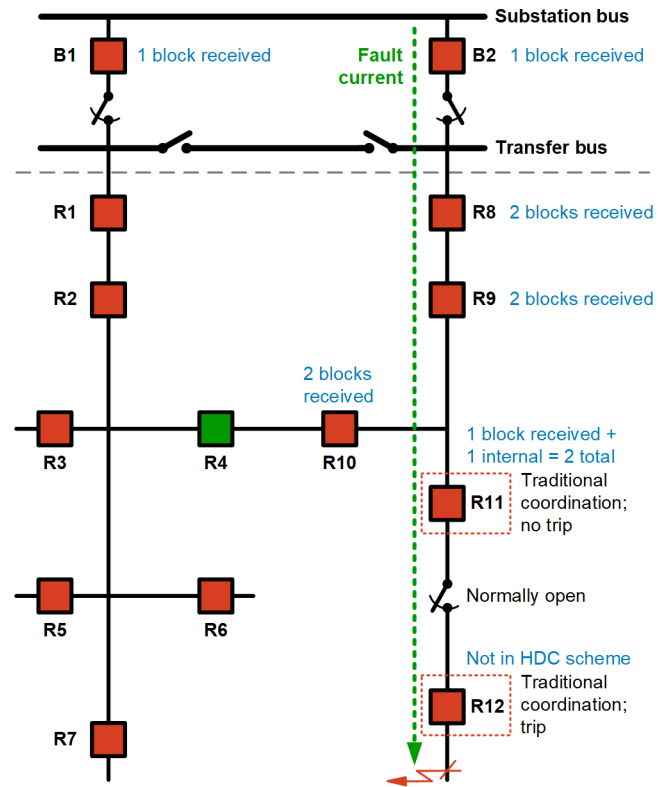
Substation bus

B1 1 block received

Fault current

B2 1 block received

Transfer bus

R1

R8 2 blocks received

R2

R9 2 blocks received

2 blocks received

R3

R4

R10

1 block received + 1 internal = 2 total

R11 Traditional coordination; no trip

R5

R6

Normally open

Not in HDC scheme

R12 Traditional coordination; trip

R7